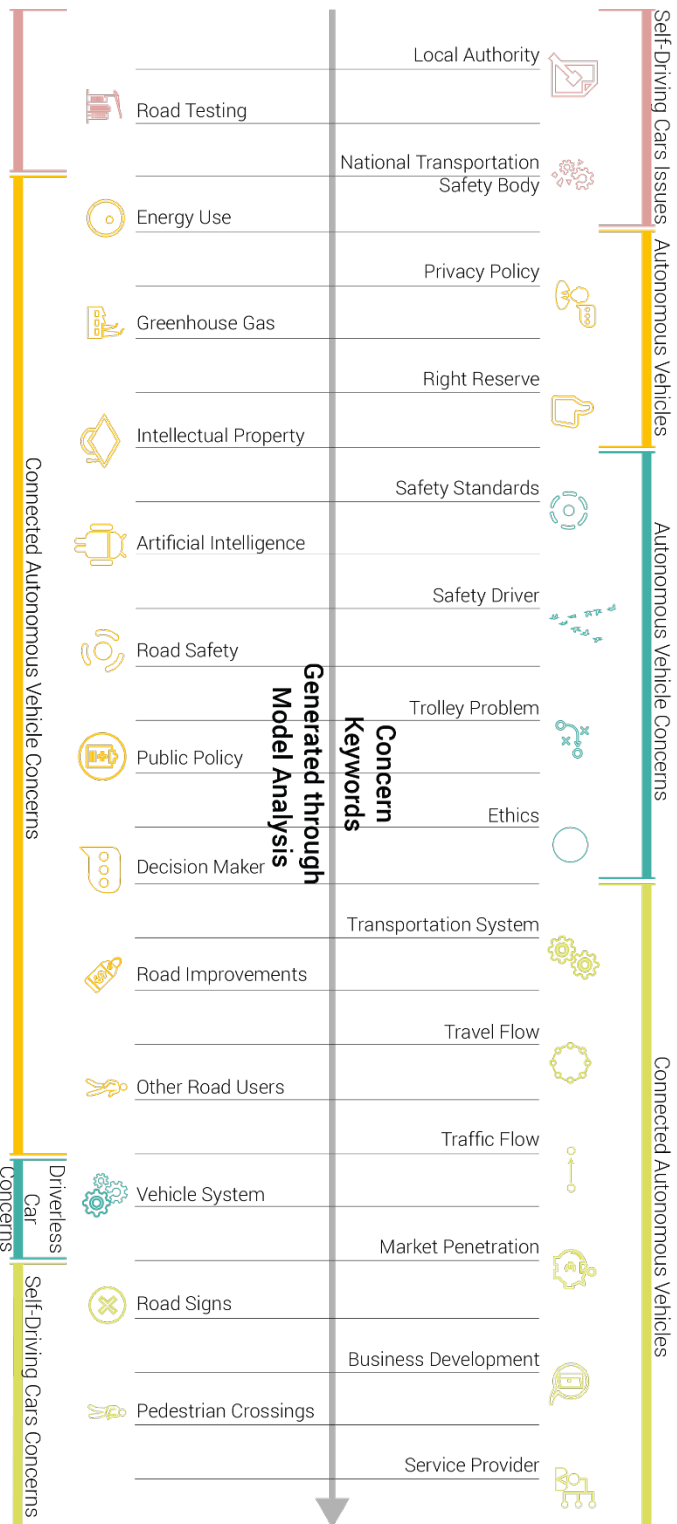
Local Authority

Road Testing

National Transportation Safety Body

Energy Use

Privacy Policy

Greenhouse Gas

Right Reserve

Intellectual Property

Safety Standards

Artificial Intelligence

Safety Driver

Road Safety

Trolley Problem

Public Policy

Ethics

Decision Maker

Transportation System

Road Improvements

Travel Flow

Other Road Users

Traffic Flow

Vehicle System

Market Penetration

Road Signs

Business Development

Pedestrian Crossings

Service Provider

Concern Keywords Generated through Model Analysis

Self-Driving Cars Issues

Autonomous Vehicles

Autonomous Vehicle Concerns

Connected Autonomous Vehicles

Connected Autonomous Vehicle Concerns

Driverless Car Concerns

Self-Driving Cars Concerns